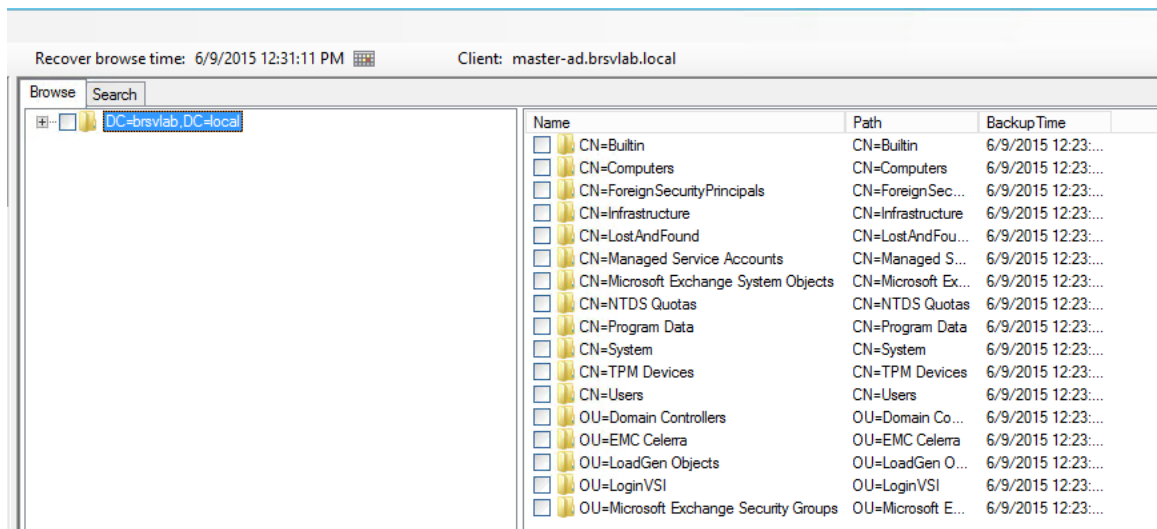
Recover browse time: 6/9/2015 12:31:11 PM

Client: master-ad.brsvlab.local

Browse | Search

DC=brsvlab,DC=local

| Name | Path | Backup Time |
|---|---|---|
| CN=Builtin | CN=Builtin | 6/9/2015 12:23:... |
| CN=Computers | CN=Computers | 6/9/2015 12:23:... |
| CN=ForeignSecurityPrincipals | CN=ForeignSec... | 6/9/2015 12:23:... |
| CN=Infrastructure | CN=Infrastructure | 6/9/2015 12:23:... |
| CN=LostAndFound | CN=LostAndFou... | 6/9/2015 12:23:... |
| CN=Managed Service Accounts | CN=Managed S... | 6/9/2015 12:23:... |
| CN=Microsoft Exchange System Objects | CN=Microsoft Ex... | 6/9/2015 12:23:... |
| CN=NTDS Quotas | CN=NTDS Quotas | 6/9/2015 12:23:... |
| CN=Program Data | CN=Program Data | 6/9/2015 12:23:... |
| CN=System | CN=System | 6/9/2015 12:23:... |
| CN=TPM Devices | CN=TPM Devices | 6/9/2015 12:23:... |
| CN=Users | CN=Users | 6/9/2015 12:23:... |
| OU=Domain Controllers | OU=Domain Co... | 6/9/2015 12:23:... |
| OU=EMC Celerra | OU=EMC Celerra | 6/9/2015 12:23:... |
| OU=LoadGen Objects | OU=LoadGen O... | 6/9/2015 12:23:... |
| OU=LoginVSI | OU=LoginVSI | 6/9/2015 12:23:... |
| OU=Microsoft Exchange Security Groups | OU=Microsoft E... | 6/9/2015 12:23:... |